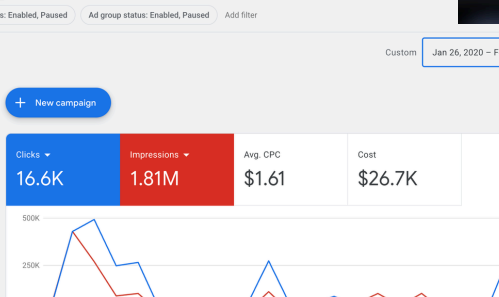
s: Enabled, Paused
Ad group status: Enabled, Paused
Add filter

Custom
Jan 26, 2020 – F

New campaign

| Clicks | Impressions | Avg. CPC | Cost |
|---|---|---|---|
| 16.6K | 1.81M | $1.61 | $26.7K |

500K
250K